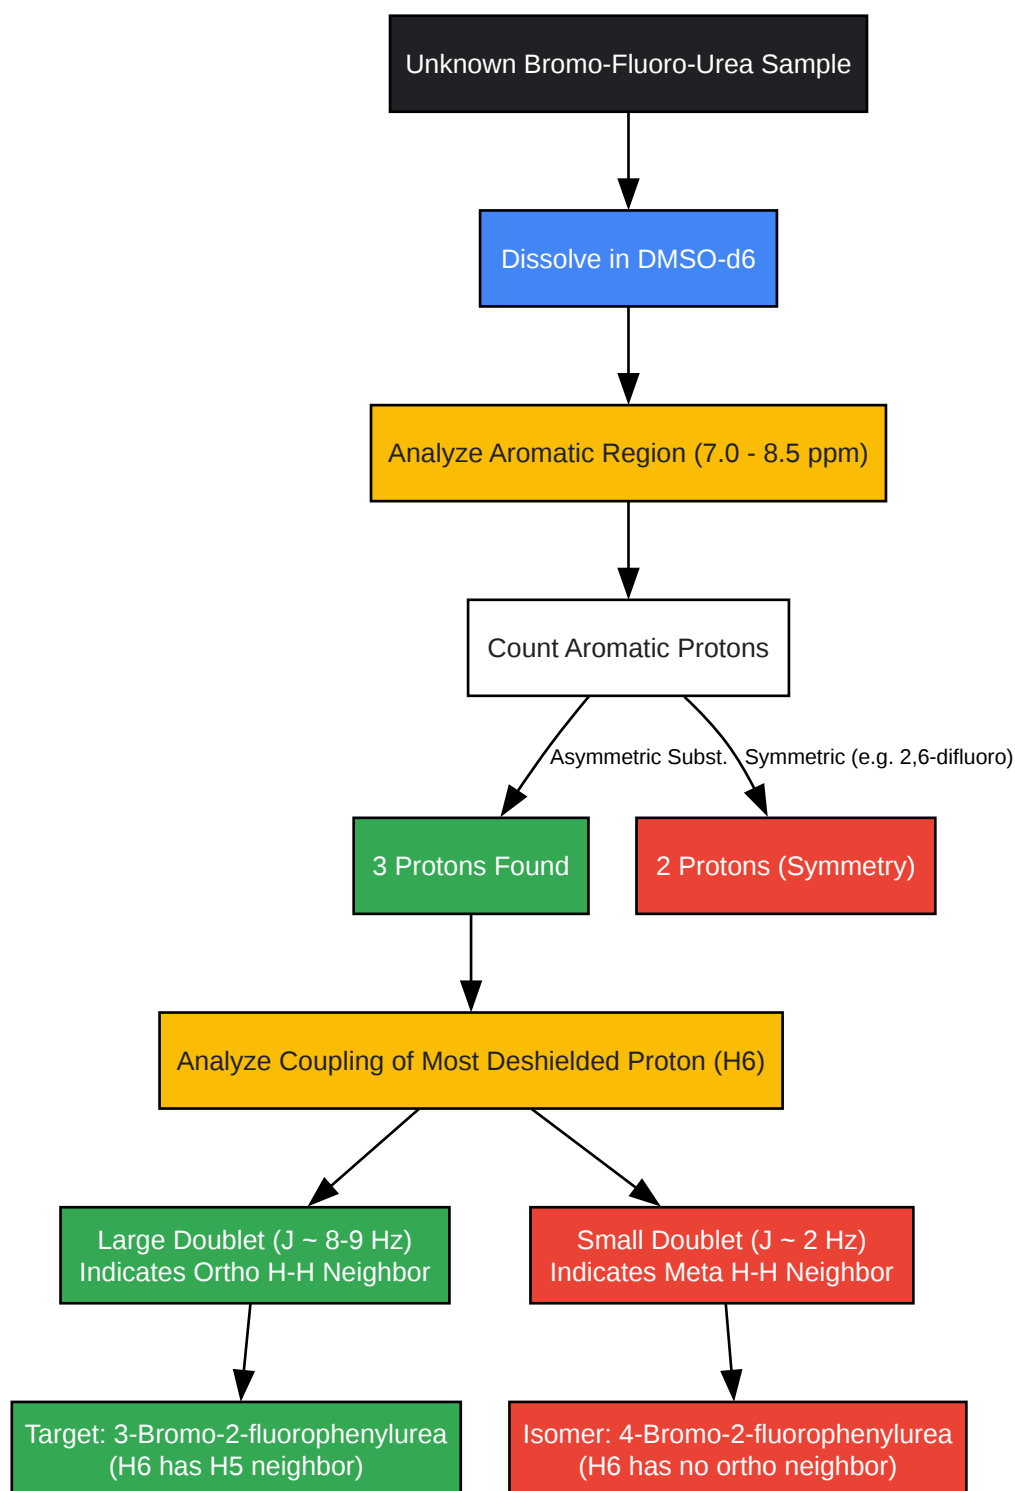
Unknown Bromo-Fluoro-Urea Sample

Dissolve in DMSO-d6

Analyze Aromatic Region (7.0 - 8.5 ppm)

Count Aromatic Protons

Asymmetric Subst.

Symmetric (e.g. 2,6-difluoro)

3 Protons Found

2 Protons (Symmetry)

Analyze Coupling of Most Deshielded Proton (H6)

Large Doublet (J ~ 8-9 Hz)
Indicates Ortho H-H Neighbor

Small Doublet (J ~ 2 Hz)
Indicates Meta H-H Neighbor

Target: 3-Bromo-2-fluorophenylurea
(H6 has H5 neighbor)

Isomer: 4-Bromo-2-fluorophenylurea
(H6 has no ortho neighbor)